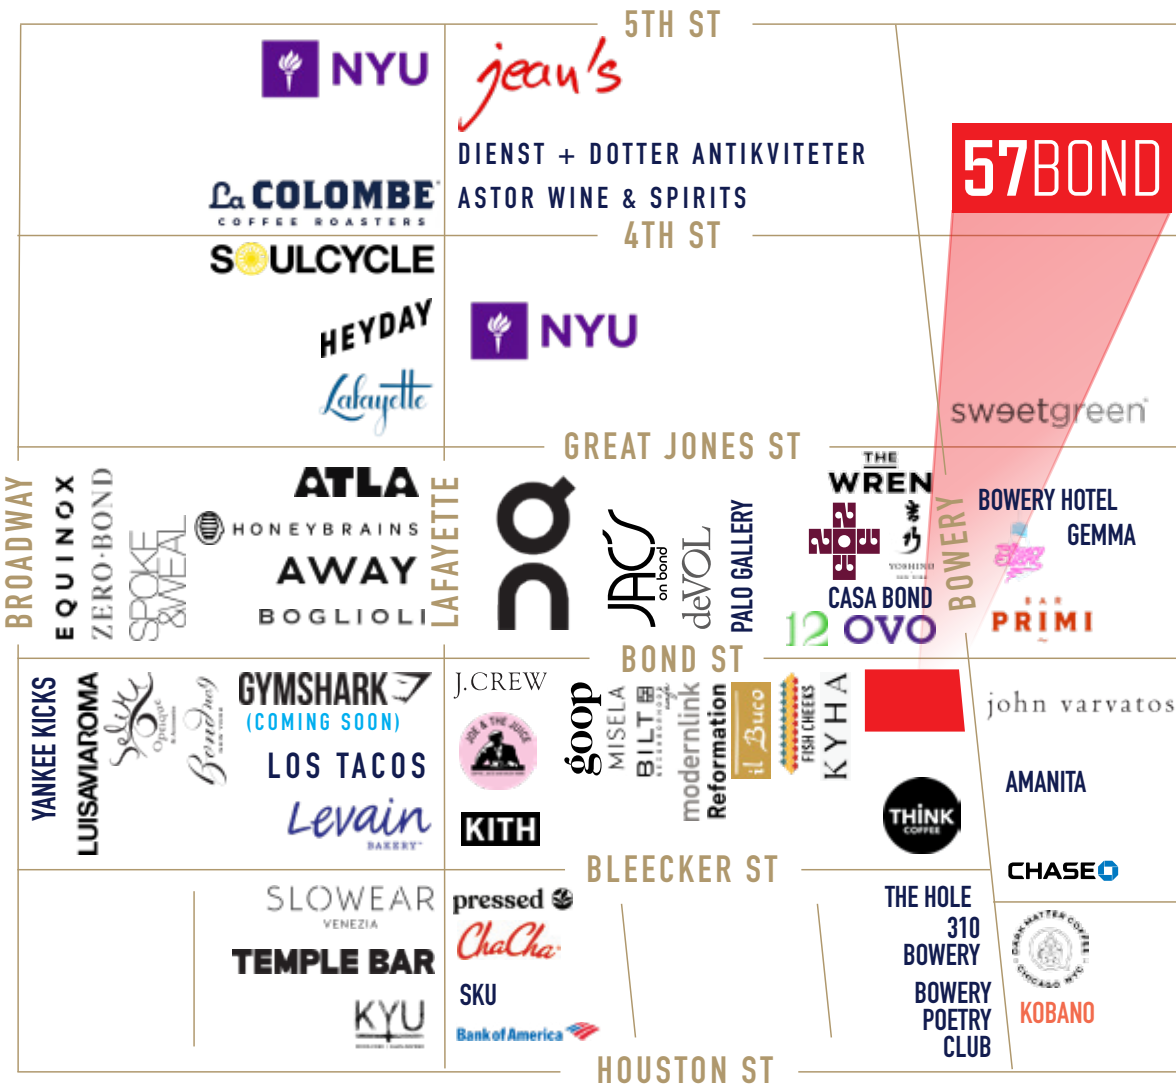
5TH ST

NYU

jean's

DIENST + DOTTER ANTIKVITETER

ASTOR WINE & SPIRITS

La COLOMBE COFFEE ROASTERS

57BOND

4TH ST

SOULCYCLE

HEYDAY

NYU

Lafayette

sweetgreen

GREAT JONES ST

BROADWAY

EQUINOX

ZERO·BOND

SPOKE & WEAL

ATLA

HONEYBRAINS

AWAY

BOGLIOLI

LAFAYETTE

JAC'S on bond

deVOL

PALO GALLERY

THE WREN

YOSHINO

CASA BOND

12

OVO

BOWERY

BOWERY HOTEL

GEMMA

BAR PRIMI

BOND ST

YANKEE KICKS

LUISAVIAROMA

Optique

Bond No 9 NEW YORK

GYMSHARK (COMING SOON)

LOS TACOS

Levain BAKERY

J.CREW

JOE & THE JUICE

KITH

goop

MISELA

BILT

modernlink

Reformation

il Buco

FISH CHEEKS

KYHA

THINK COFFEE

john varvatos

AMANITA

CHASE

BLEECKER ST

SLOWEAR VENEZIA

TEMPLE BAR

KYU

pressed

ChaCha

SKU

Bank of America

THE HOLE

310 BOWERY

BOWERY POETRY CLUB

DARK MATTER COFFEE CHICAGO NYC

KOBANO

HOUSTON ST